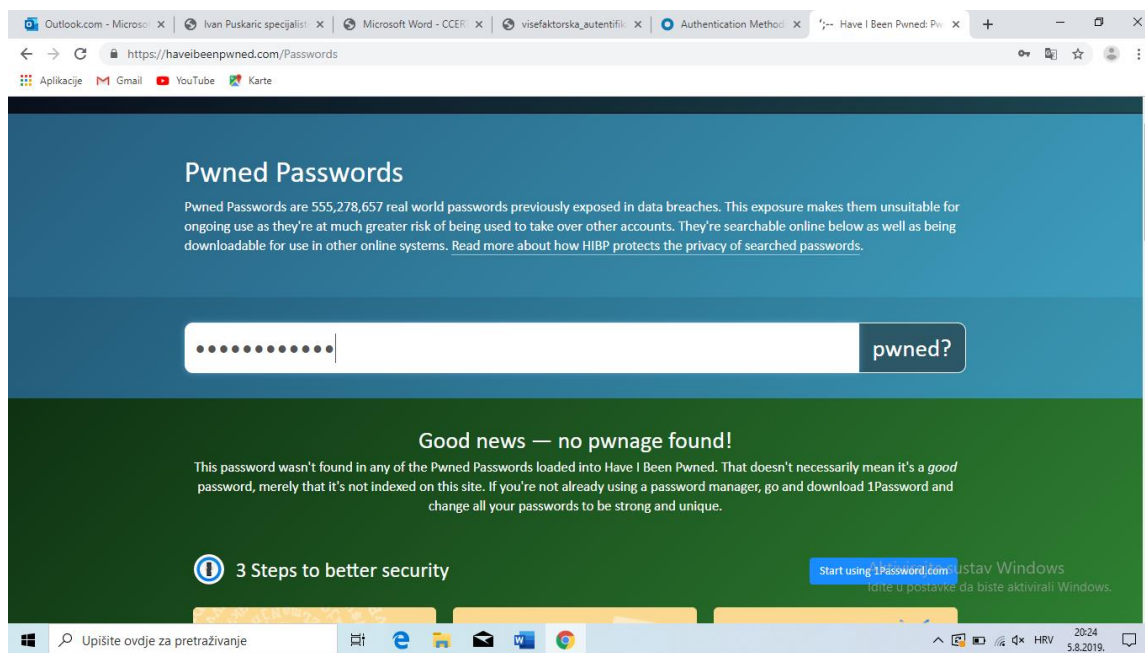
Outlook.com - Microso × | Ivan Puskaric specijalist × | Microsoft Word - CCER × | visefaktorska_autentifik × | Authentication Method × | ';-- Have I Been Pwned: Pw × | +

https://haveibeenpwned.com/Passwords

Aplikacije Gmail YouTube Karte

Pwned Passwords

Pwned Passwords are 555,278,657 real world passwords previously exposed in data breaches. This exposure makes them unsuitable for ongoing use as they're at much greater risk of being used to take over other accounts. They're searchable online below as well as being downloadable for use in other online systems. Read more about how HIBP protects the privacy of searched passwords.

••••••••••••

pwned?

Good news — no pwnage found!

This password wasn't found in any of the Pwned Passwords loaded into Have I Been Pwned. That doesn't necessarily mean it's a good password, merely that it's not indexed on this site. If you're not already using a password manager, go and download 1Password and change all your passwords to be strong and unique.

3 Steps to better security

Start using 1Password.com

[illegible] sustav Windows
Idite u postavke da biste aktivirali Windows.

Upišite ovdje za pretraživanje

HRV 20:24 5.8.2019.